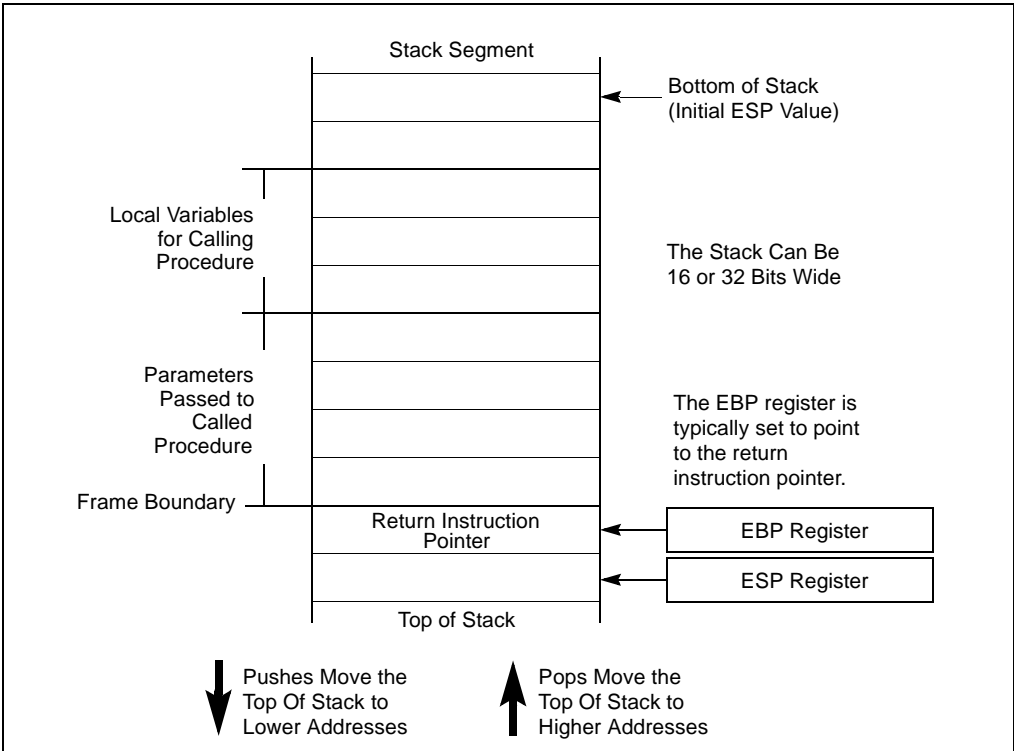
Stack Segment

Bottom of Stack
(Initial ESP Value)

Local Variables
for Calling
Procedure

The Stack Can Be
16 or 32 Bits Wide

Parameters
Passed to
Called
Procedure

The EBP register is
typically set to point
to the return
instruction pointer.

Frame Boundary

Return Instruction
Pointer

EBP Register

ESP Register

Top of Stack

Pushes Move the
Top Of Stack to
Lower Addresses

Pops Move the
Top Of Stack to
Higher Addresses